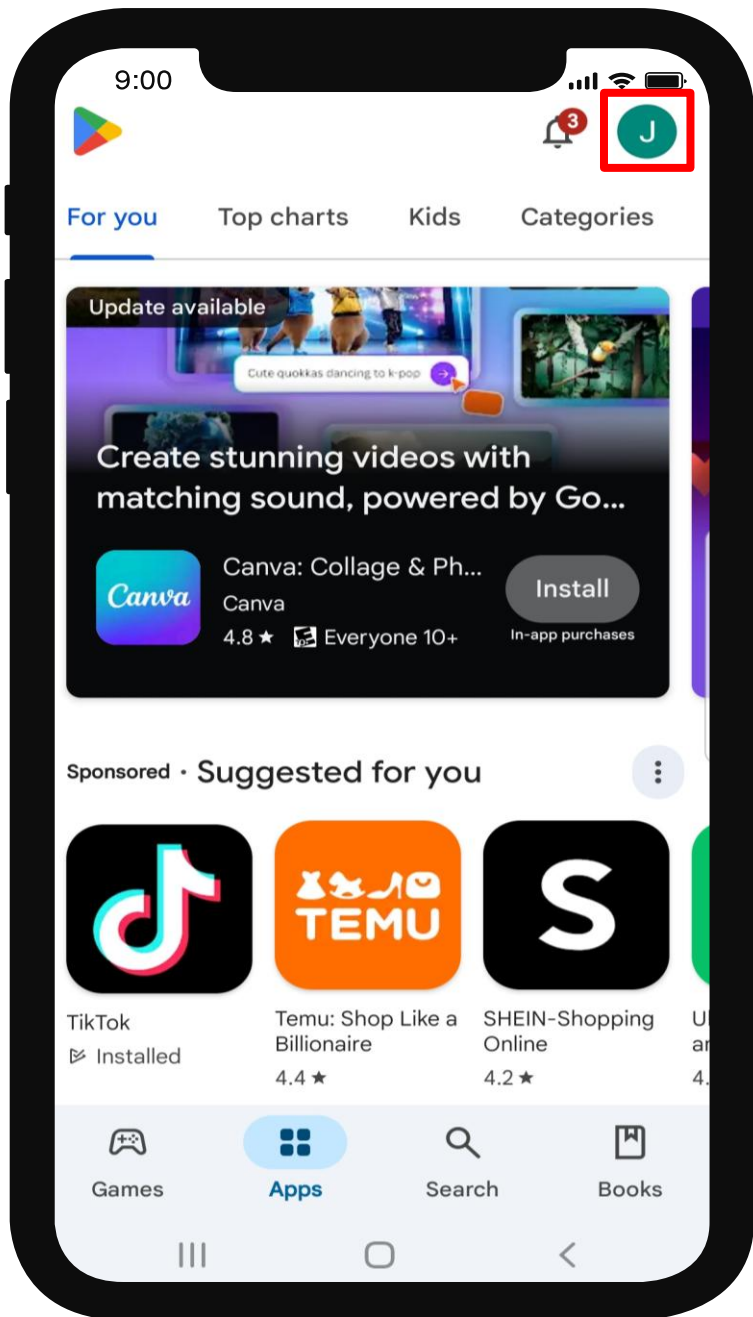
9:00

3

J

For you Top charts Kids Categories

Update available

Cute quokkas dancing to k-pop

Create stunning videos with matching sound, powered by Go...

Canva

Canva: Collage & Ph...

Canva

4.8 ★ Everyone 10+

Install

In-app purchases

Sponsored · Suggested for you

TEMU

S

TikTok

Installed

Temu: Shop Like a Billionaire

4.4 ★

SHEIN-Shopping Online

4.2 ★

U

ar

4.

Games Apps Search Books